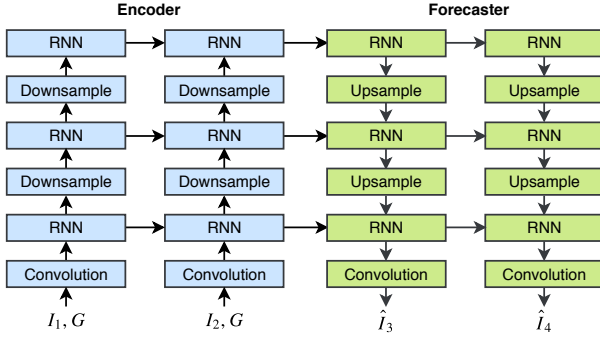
Encoder

RNN
Downsample
RNN
Downsample
RNN
Convolution
$I_1, G$

RNN
Downsample
RNN
Downsample
RNN
Convolution
$I_2, G$

Forecaster

RNN
Upsample
RNN
Upsample
RNN
Convolution
$\hat{I}_3$

RNN
Upsample
RNN
Upsample
RNN
Convolution
$\hat{I}_4$